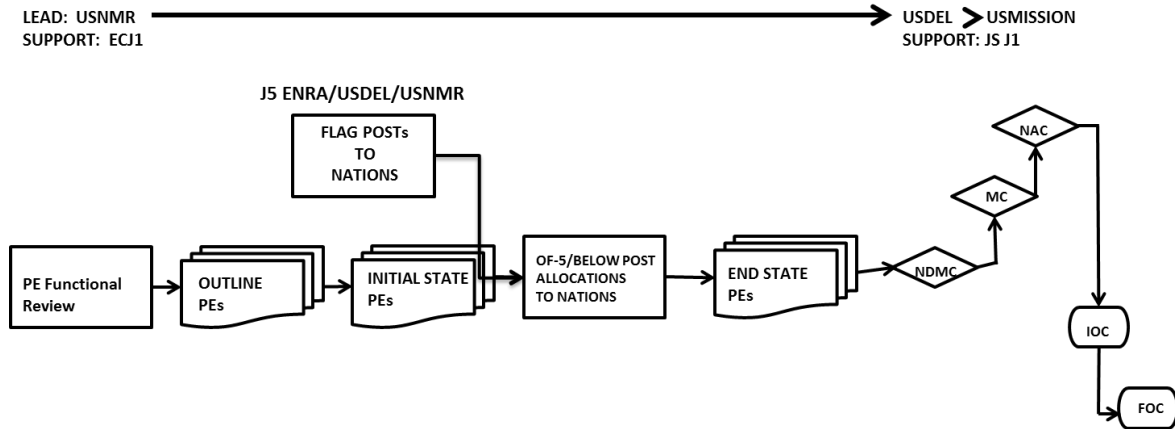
LEAD: USNMR
SUPPORT: ECJ1

USDEL > USMISSION
SUPPORT: JS J1

J5 ENRA/USDEL/USNMR

FLAG POSTs TO NATIONS

PE Functional Review

OUTLINE PEs

INITIAL STATE PEs

OF-5/BELOW POST ALLOCATIONS TO NATIONS

END STATE PEs

NDMC

MC

NAC

IOC

FOC